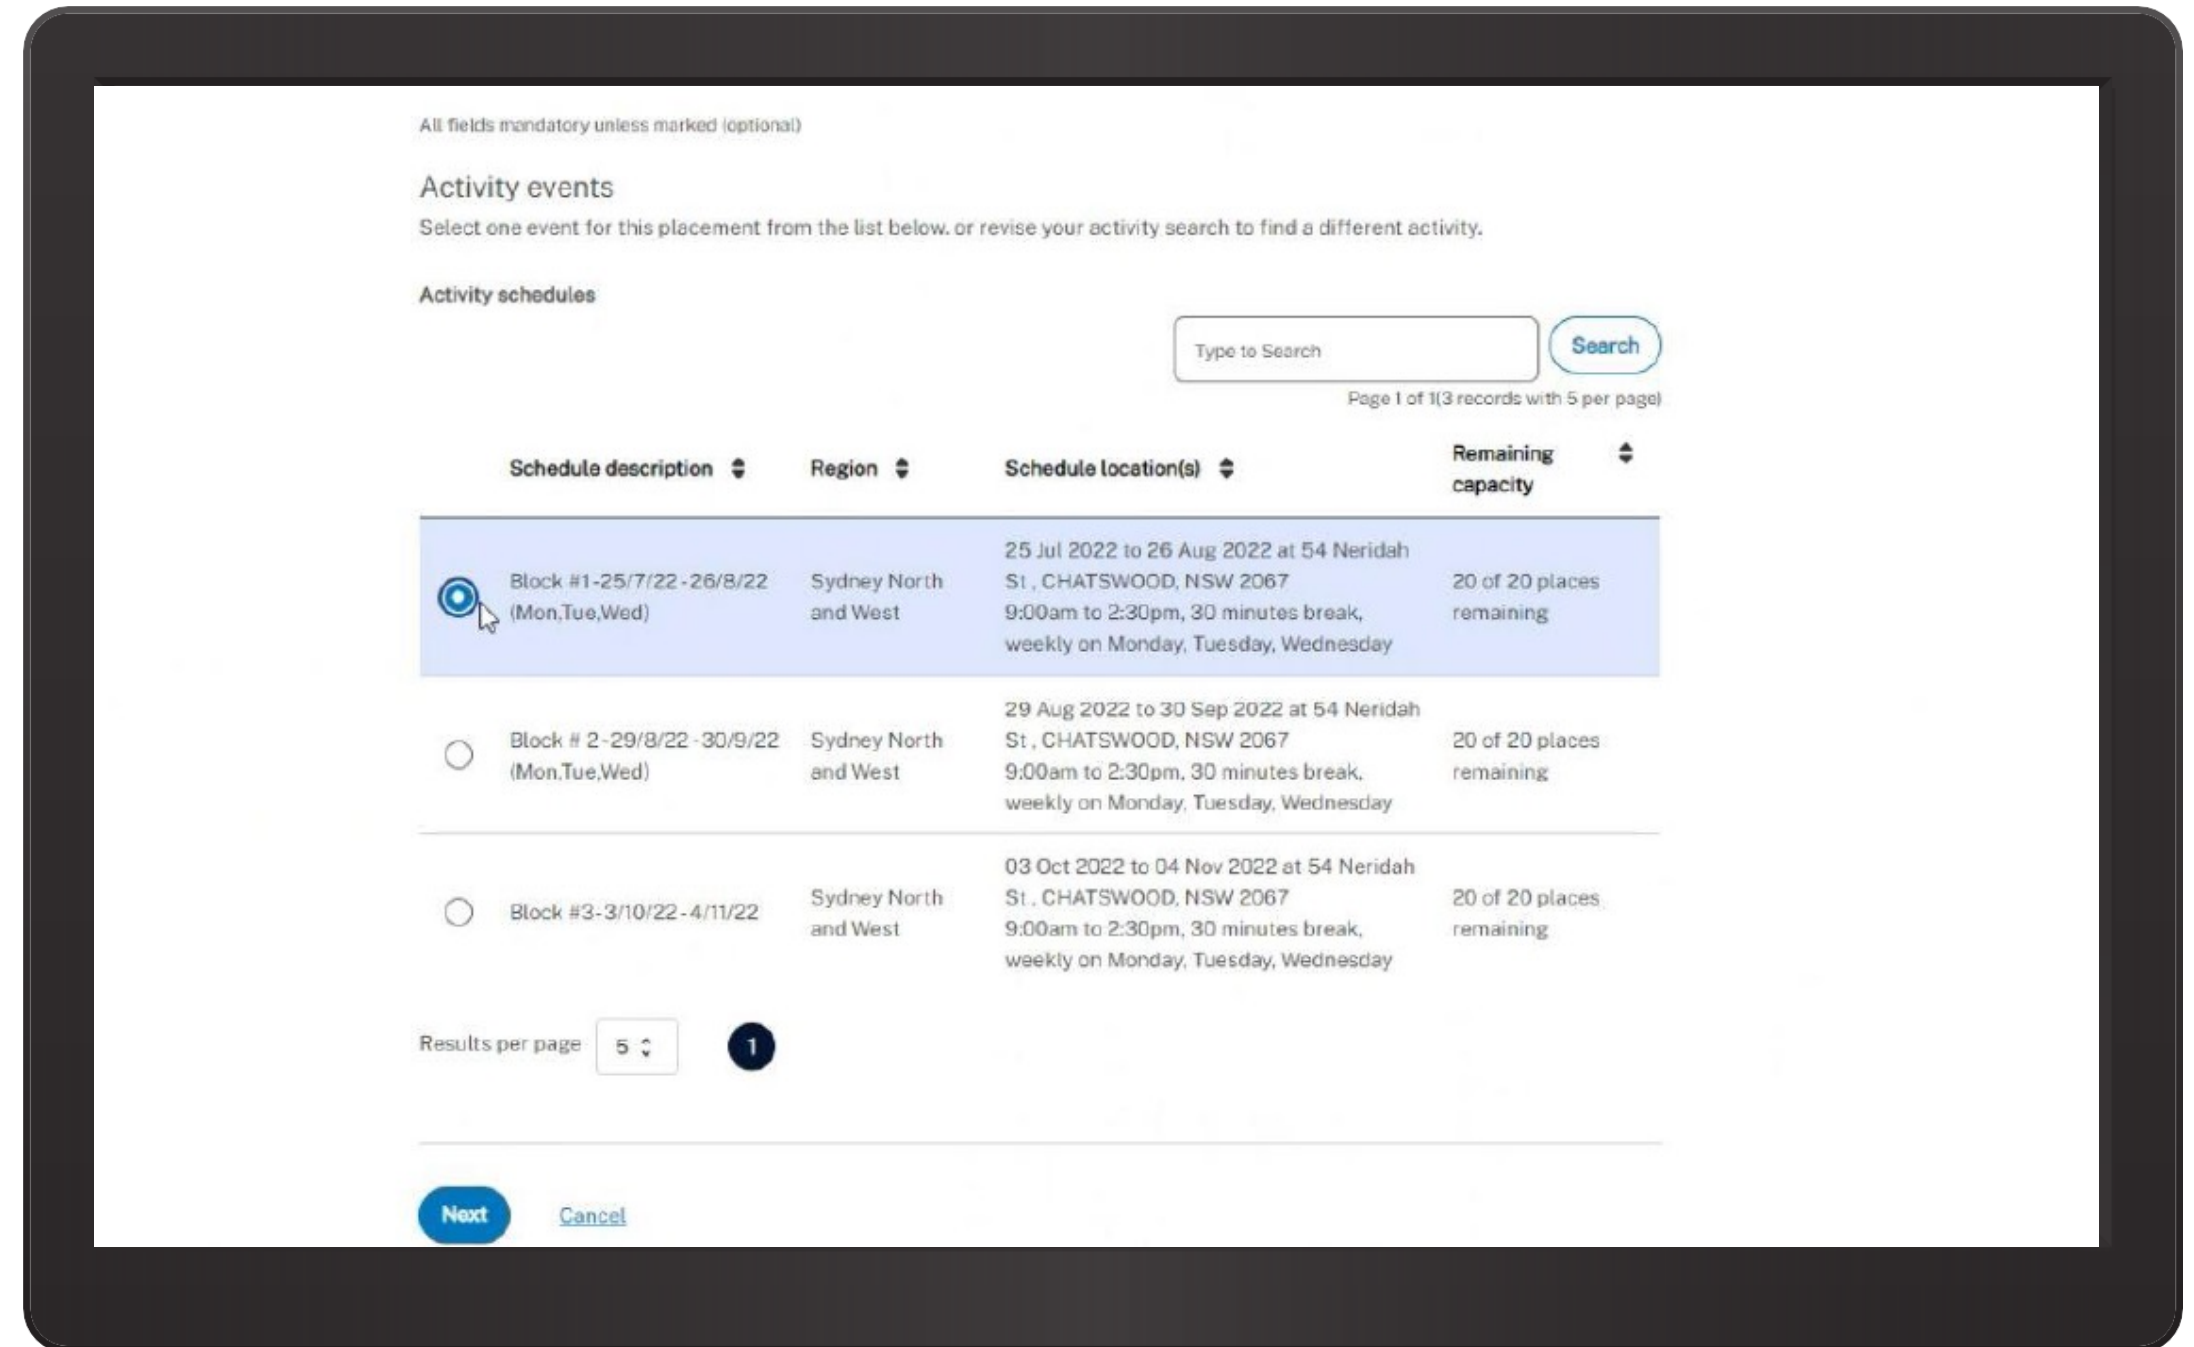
All fields mandatory unless marked (optional)

Activity events

Select one event for this placement from the list below. or revise your activity search to find a different activity.

Activity schedules

Type to Search

Search

Page 1 of 1(3 records with 5 per page)

| | Schedule description | Region | Schedule location(s) | Remaining capacity |
|---|---|---|---|---|
| | Block #1-25/7/22-26/8/22 (Mon,Tue,Wed) | Sydney North and West | 25 Jul 2022 to 26 Aug 2022 at 54 Neridah St , CHATSWOOD, NSW 2067 9:00am to 2:30pm, 30 minutes break, weekly on Monday, Tuesday, Wednesday | 20 of 20 places remaining |
| | Block # 2-29/8/22-30/9/22 (Mon,Tue,Wed) | Sydney North and West | 29 Aug 2022 to 30 Sep 2022 at 54 Neridah St , CHATSWOOD, NSW 2067 9:00am to 2:30pm, 30 minutes break, weekly on Monday, Tuesday, Wednesday | 20 of 20 places remaining |
| | Block #3-3/10/22-4/11/22 | Sydney North and West | 03 Oct 2022 to 04 Nov 2022 at 54 Neridah St , CHATSWOOD, NSW 2067 9:00am to 2:30pm, 30 minutes break, weekly on Monday, Tuesday, Wednesday | 20 of 20 places remaining |

Results per page 5

1

Next

Cancel